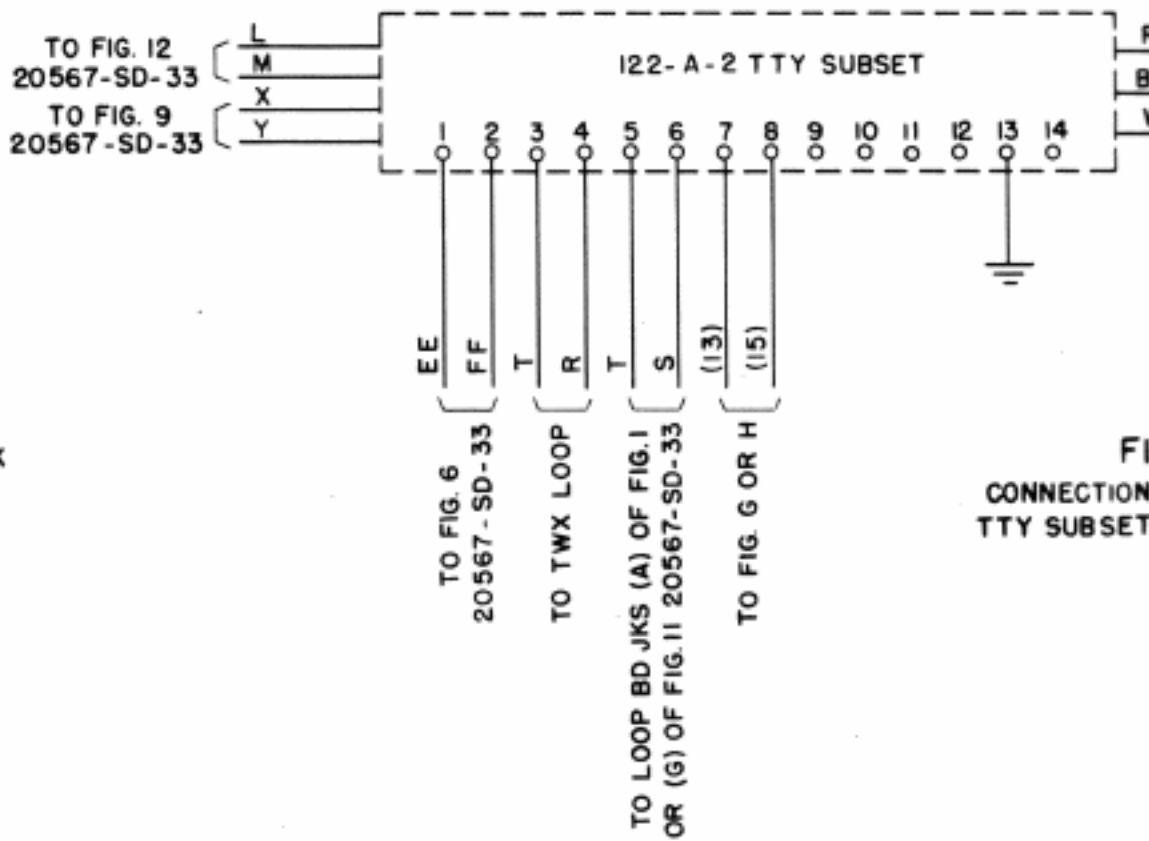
TO FIG. 12
20567-SD-33
L
M
TO FIG. 9
20567-SD-33
X
Y

122-A-2 TTY SUBSET

1 2 3 4 5 6 7 8 9 10 11 12 13 14

R
B
W

EE FF T R T S (13) (15)

TO FIG. 6
20567-SD-33

TO TWX LOOP

TO LOOP BD JKS (A) OF FIG. 1
OR (G) OF FIG. 11 20567-SD-33

TO FIG. G OR H

FI
CONNECTION
TTY SUBSET